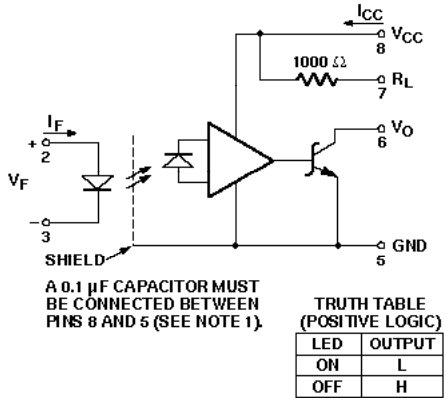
$I_{CC}$
$V_{CC}$
8
1000 Ω
$R_L$
7
$I_F$
+
2
$V_F$
−
3
$V_O$
6
SHIELD
GND
5

A 0.1 µF CAPACITOR MUST BE CONNECTED BETWEEN PINS 8 AND 5 (SEE NOTE 1).

TRUTH TABLE
(POSITIVE LOGIC)

| LED | OUTPUT |
|---|---|
| ON | L |
| OFF | H |